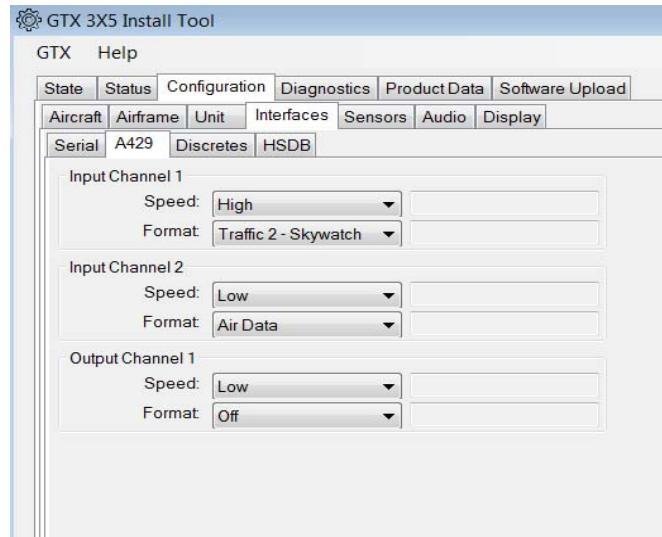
GTX 3X5 Install Tool

GTX Help

State Status Configuration Diagnostics Product Data Software Upload

Aircraft Airframe Unit Interfaces Sensors Audio Display

Serial A429 Discretes HSDB

Input Channel 1
Speed: High
Format: Traffic 2 - Skywatch

Input Channel 2
Speed: Low
Format: Air Data

Output Channel 1
Speed: Low
Format: Off